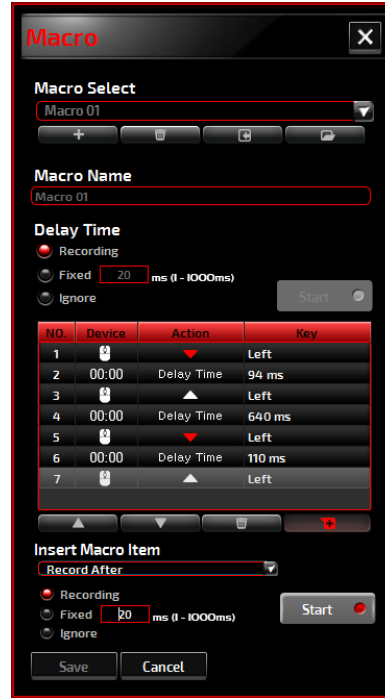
Macro

Macro Select

Macro 01

Macro Name

Macro 01

Delay Time

Recording

Fixed 20 ms (1 - 1000ms)

Ignore

Start

| NO. | Device | Action | Key |
|---|---|---|---|
| 1 | | | Left |
| 2 | 00:00 | Delay Time | 94 ms |
| 3 | | | Left |
| 4 | 00:00 | Delay Time | 640 ms |
| 5 | | | Left |
| 6 | 00:00 | Delay Time | 110 ms |
| 7 | | | Left |

Insert Macro Item

Record After

Recording

Fixed 20 ms (1 - 1000ms)

Ignore

Start

Save

Cancel